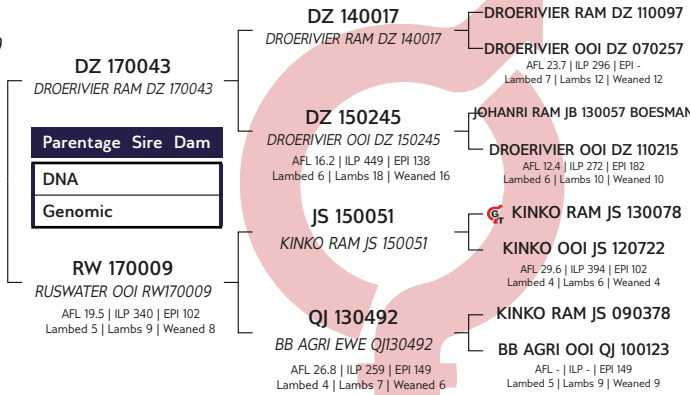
DZ 170043
DROERIVIER RAM DZ 170043

| Parentage Sire Dam |
|---|
| DNA |
| Genomic |

RW 170009
RUSWATER OOI RW170009
AFL 19.5 | ILP 340 | EPI 102
Lambed 5 | Lambs 9 | Weaned 8

DZ 140017
DROERIVIER RAM DZ 140017

DZ 150245
DROERIVIER OOI DZ 150245
AFL 16.2 | ILP 449 | EPI 138
Lambed 6 | Lambs 18 | Weaned 16

JS 150051
KINKO RAM JS 150051

QJ 130492
BB AGRI EWE QJ130492
AFL 26.8 | ILP 259 | EPI 149
Lambed 4 | Lambs 7 | Weaned 6

DROERIVIER RAM DZ 110097

DROERIVIER OOI DZ 070257
AFL 23.7 | ILP 296 | EPI -
Lambed 7 | Lambs 12 | Weaned 12

JOHANRI RAM JB 130057 BOESMAN

DROERIVIER OOI DZ 110215
AFL 12.4 | ILP 272 | EPI 182
Lambed 6 | Lambs 10 | Weaned 10

KINKO RAM JS 130078

KINKO OOI JS 120722
AFL 29.6 | ILP 394 | EPI 102
Lambed 4 | Lambs 6 | Weaned 4

KINKO RAM JS 090378

BB AGRI OOI QJ 100123
AFL - | ILP - | EPI 149
Lambed 5 | Lambs 9 | Weaned 9